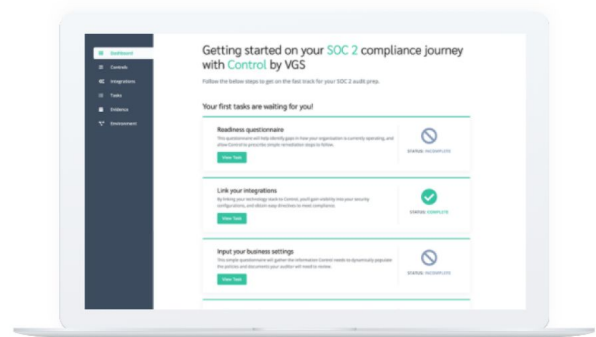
Dashboard
Controls
Integrations
Tasks
Evidence
Environment

Getting started on your SOC 2 compliance journey with Control by VGS

Follow the below steps to get on the fast track for your SOC 2 audit prep.

Your first tasks are waiting for you!

Readiness questionnaire
This questionnaire will help identify gaps in how your organization is currently operating, and allow Control to prescribe simple remediation steps to follow.
View Task
STATUS: INCOMPLETE

Link your integrations
By linking your technology stack to Control, you'll gain visibility into your security configurations, and obtain easy directions to meet compliance.
View Task
STATUS: COMPLETE

Input your business settings
This simple questionnaire will gather the information Control needs to dynamically populate the policies and documents your auditor will need to review.
View Task
STATUS: INCOMPLETE